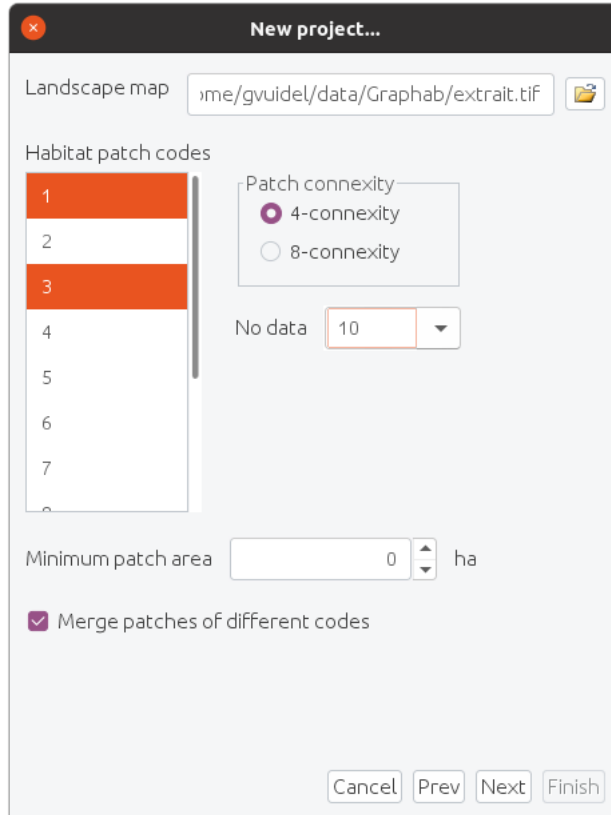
New project...

Landscape map ›me/gvuidel/data/Graphab/extrait.tif

Habitat patch codes

1
2
3
4
5
6
7

Patch connexity
4-connexity
8-connexity

No data 10

Minimum patch area 0 ha

Merge patches of different codes

Cancel Prev Next Finish